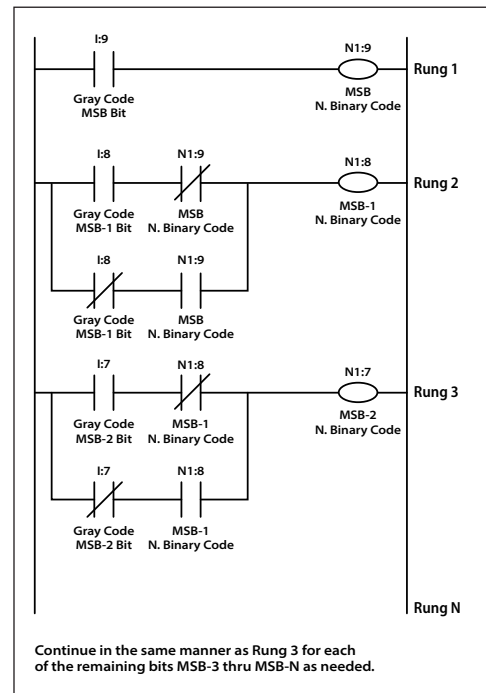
I:9
Gray Code
MSB Bit

N1:9
MSB
N. Binary Code

Rung 1

I:8
Gray Code
MSB-1 Bit

N1:9
MSB
N. Binary Code

N1:8
MSB-1
N. Binary Code

Rung 2

I:8
Gray Code
MSB-1 Bit

N1:9
MSB
N. Binary Code

I:7
Gray Code
MSB-2 Bit

N1:8
MSB-1
N. Binary Code

N1:7
MSB-2
N. Binary Code

Rung 3

I:7
Gray Code
MSB-2 Bit

N1:8
MSB-1
N. Binary Code

Rung N

Continue in the same manner as Rung 3 for each of the remaining bits MSB-3 thru MSB-N as needed.